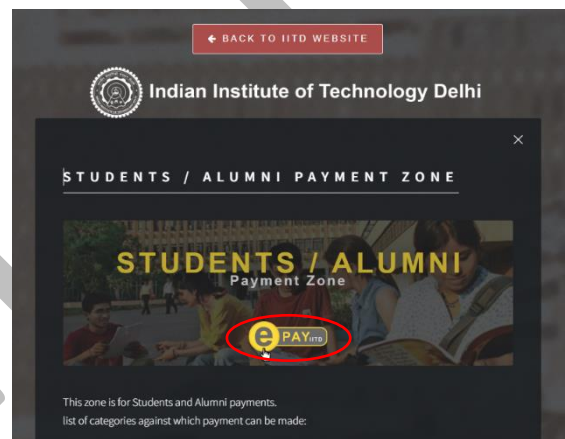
← BACK TO IITD WEBSITE

Indian Institute of Technology Delhi

×

STUDENTS / ALUMNI PAYMENT ZONE

STUDENTS / ALUMNI
Payment Zone

e PAY IITD

This zone is for Students and Alumni payments.
list of categories against which payment can be made: